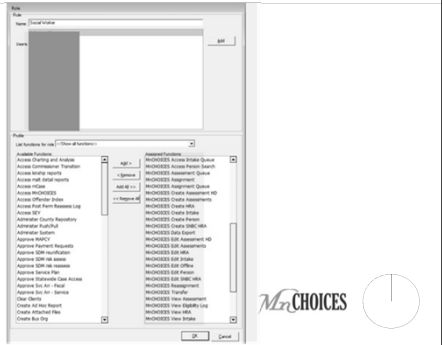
Role
Role
Name Social Worker
Users
Add

Profile
List functions for role <Show all functions>

Available Functions
Access Charting and Analysis
Access Commissioner Transition
Access birahp reports
Access mdt detail reports
Access mCase
Access MnCHOICES
Access Offender Index
Access Post Perm Reasess Log
Access SEY
Administer County Repository
Administer Push/Pull
Administer System
Approve MAPCY
Approve Payment Requests
Approve SDM reunification
Approve SDM risk assess
Approve SDM risk reassess
Approve Service Plan
Approve Statewide Case Access
Approve Svc Arr - Fiscal
Approve Svc Arr - Service
Clear Clients
Create Ad Hoc Report
Create Attached Files
Create Bus Org

Add >
< Remove
Add All >>
<< Remove All

Assigned Functions
MnCHOICES Access Intake Queue
MnCHOICES Access Person Search
MnCHOICES Assessment Queue
MnCHOICES Assignment
MnCHOICES Assignment Queue
MnCHOICES Create Assessment HD
MnCHOICES Create Assessments
MnCHOICES Create HRA
MnCHOICES Create Intake
MnCHOICES Create Person
MnCHOICES Create SNBC HRA
MnCHOICES Data Export
MnCHOICES Edit Assessment HD
MnCHOICES Edit Assessments
MnCHOICES Edit HRA
MnCHOICES Edit Intake
MnCHOICES Edit Offline
MnCHOICES Edit Person
MnCHOICES Edit SNBC HRA
MnCHOICES Reassignment
MnCHOICES Transfer
MnCHOICES View Assessment
MnCHOICES View Eligibility Log
MnCHOICES View HRA
MnCHOICES View Intake

OK Cancel

MnCHOICES